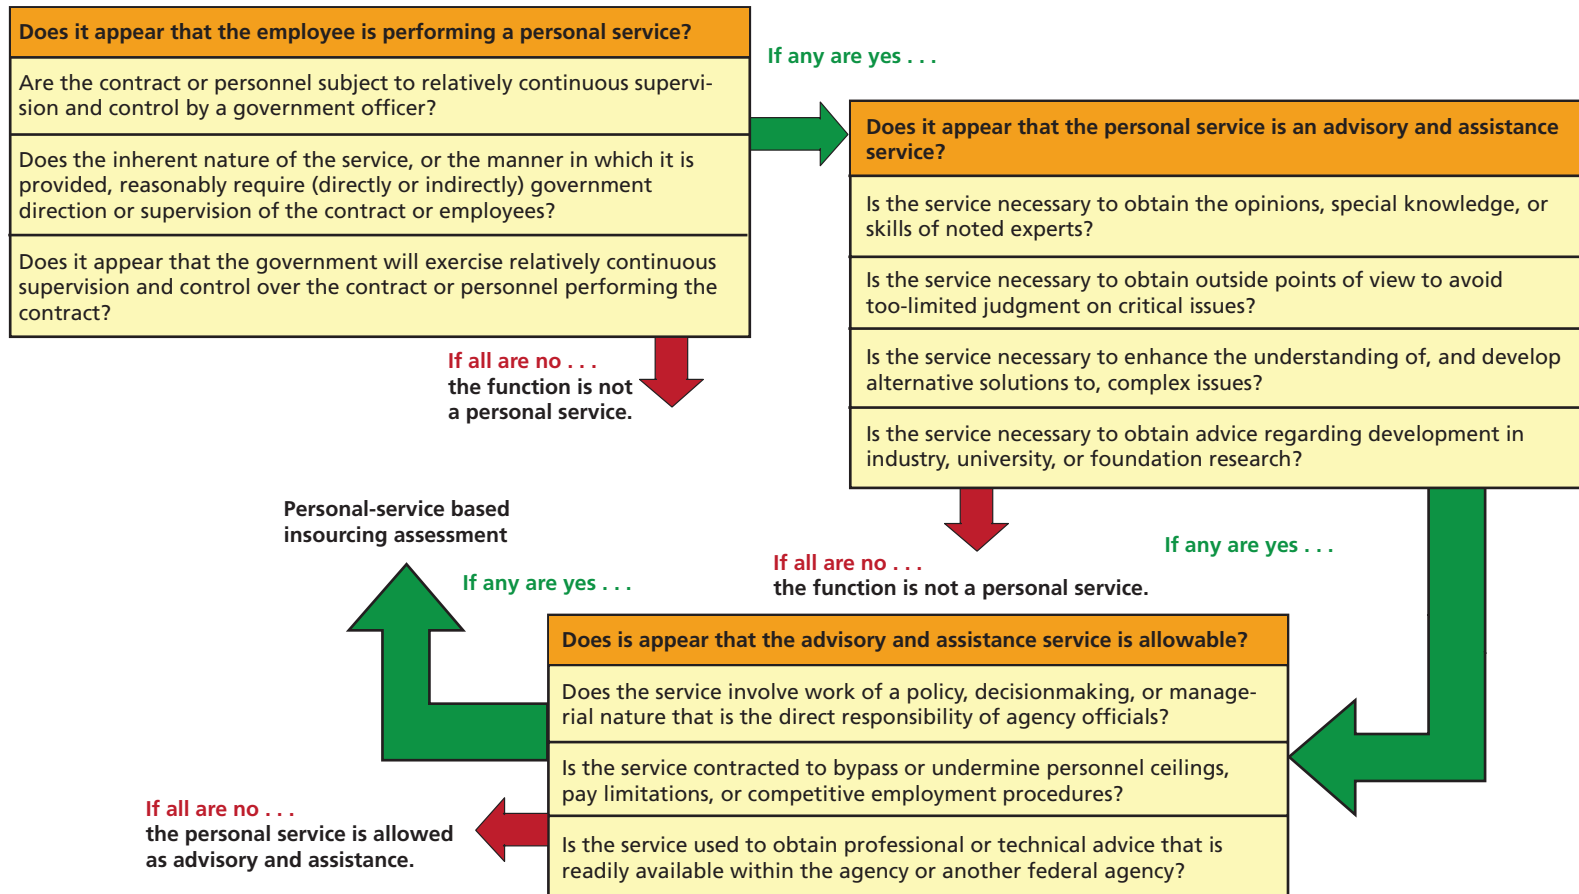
Does it appear that the employee is performing a personal service?

Are the contract or personnel subject to relatively continuous supervision and control by a government officer?

Does the inherent nature of the service, or the manner in which it is provided, reasonably require (directly or indirectly) government direction or supervision of the contract or employees?

Does it appear that the government will exercise relatively continuous supervision and control over the contract or personnel performing the contract?

If any are yes . . .

Does it appear that the personal service is an advisory and assistance service?

Is the service necessary to obtain the opinions, special knowledge, or skills of noted experts?

Is the service necessary to obtain outside points of view to avoid too-limited judgment on critical issues?

Is the service necessary to enhance the understanding of, and develop alternative solutions to, complex issues?

Is the service necessary to obtain advice regarding development in industry, university, or foundation research?

If all are no . . . the function is not a personal service.

Personal-service based insourcing assessment

If any are yes . . .

If all are no . . . the function is not a personal service.

If any are yes . . .

Does is appear that the advisory and assistance service is allowable?

Does the service involve work of a policy, decisionmaking, or managerial nature that is the direct responsibility of agency officials?

Is the service contracted to bypass or undermine personnel ceilings, pay limitations, or competitive employment procedures?

Is the service used to obtain professional or technical advice that is readily available within the agency or another federal agency?

If all are no . . . the personal service is allowed as advisory and assistance.